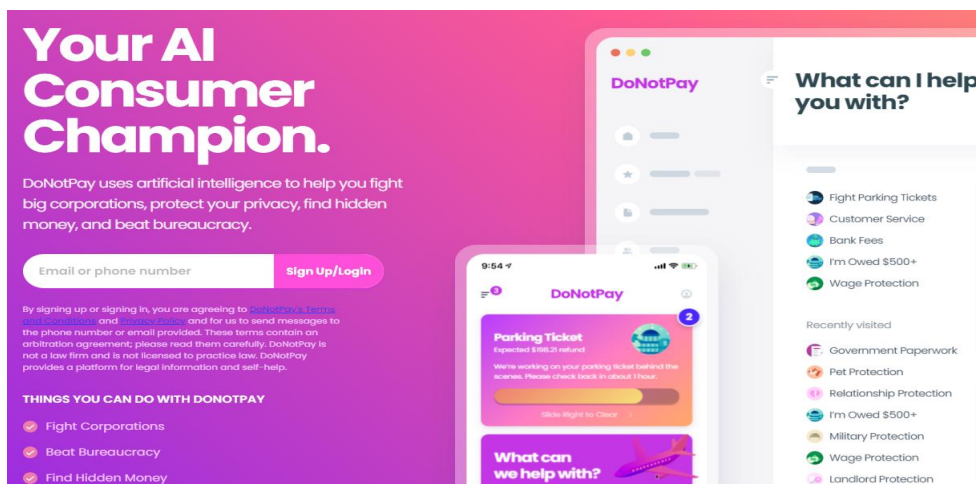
Your AI Consumer Champion.

DoNotPay uses artificial intelligence to help you fight big corporations, protect your privacy, find hidden money, and beat bureaucracy.

Email or phone number

Sign Up/Login

By signing up or signing in, you are agreeing to DoNotPay's Terms and Conditions and Privacy Policy and for us to send messages to the phone number or email provided. These terms contain an arbitration agreement; please read them carefully. DoNotPay is not a law firm and is not licensed to practice law. DoNotPay provides a platform for legal information and self-help.

THINGS YOU CAN DO WITH DONOTPAY

Fight Corporations

Beat Bureaucracy

Find Hidden Money

DoNotPay

What can I help you with?

Fight Parking Tickets

Customer Service

Bank Fees

I'm Owed $500+

Wage Protection

Recently visited

Government Paperwork

Pet Protection

Relationship Protection

I'm Owed $500+

Military Protection

Wage Protection

Landlord Protection

9:54

3

DoNotPay

2

Parking Ticket

Expected $198.21 refund

We're working on your parking ticket behind the scenes. Please check back in about 1 hour.

Slide Right to Clear

What can we help with?